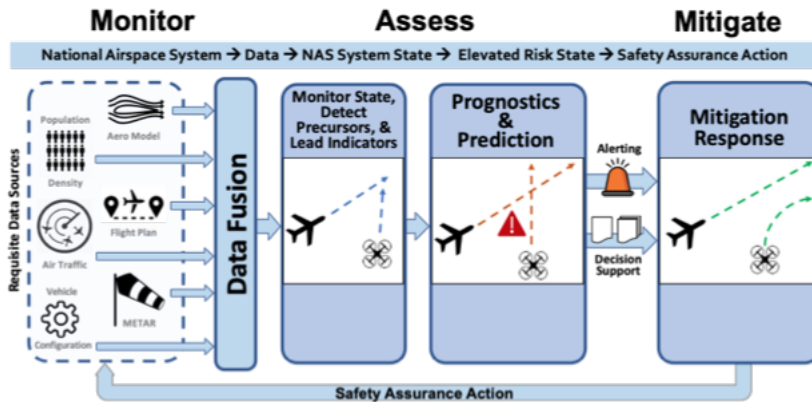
Monitor
Assess
Mitigate

National Airspace System → Data → NAS System State → Elevated Risk State → Safety Assurance Action

Requisite Data Sources

Population
Density
Aero Model
Air Traffic
Flight Plan
Vehicle
Configuration
METAR

Data Fusion

Monitor State, Detect Precursors, & Lead Indicators

Prognostics & Prediction

Alerting
Decision Support

Mitigation Response

Safety Assurance Action